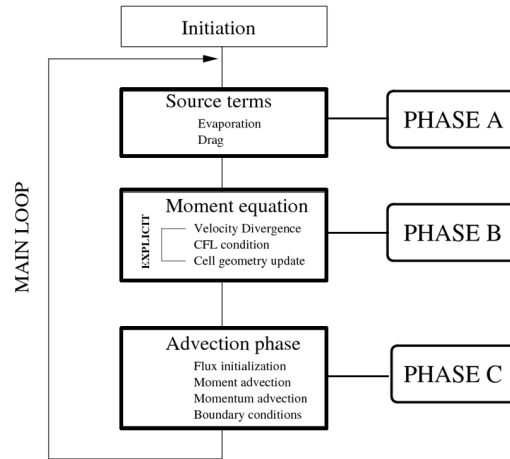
Initiation

MAIN LOOP

Source terms
Evaporation
Drag

PHASE A

Moment equation
EXPLICIT
Velocity Divergence
CFL condition
Cell geometry update

PHASE B

Advection phase
Flux initialization
Moment advection
Momentum advection
Boundary conditions

PHASE C